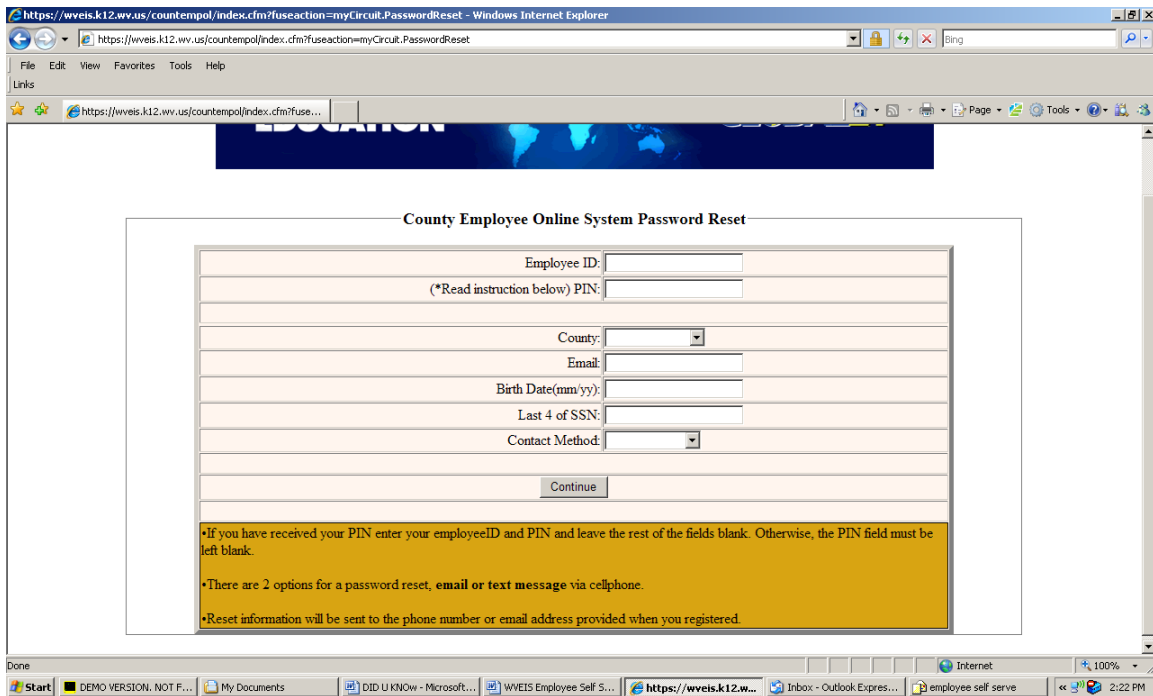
https://wveis.k12.wv.us/countempol/index.cfm?fuseaction=myCircuit.PasswordReset - Windows Internet Explorer

https://wveis.k12.wv.us/countempol/index.cfm?fuseaction=myCircuit.PasswordReset

Bing

File Edit View Favorites Tools Help

Links

https://wveis.k12.wv.us/countempol/index.cfm?fuse...

Page Tools

EDUCATION

County Employee Online System Password Reset

Employee ID:

(*Read instruction below) PIN:

County:

Email:

Birth Date(mm/yy):

Last 4 of SSN:

Contact Method:

Continue

•If you have received your PIN enter your employeeID and PIN and leave the rest of the fields blank. Otherwise, the PIN field must be left blank.

•There are 2 options for a password reset, **email or text message** via cellphone.

•Reset information will be sent to the phone number or email address provided when you registered.

Done

Internet

100%

Start DEMO VERSION. NOT F... My Documents DID U KNOw - Microsoft... WVEIS Employee Self S... https://wveis.k12.w... Inbox - Outlook Expres... employee self serve 2:22 PM